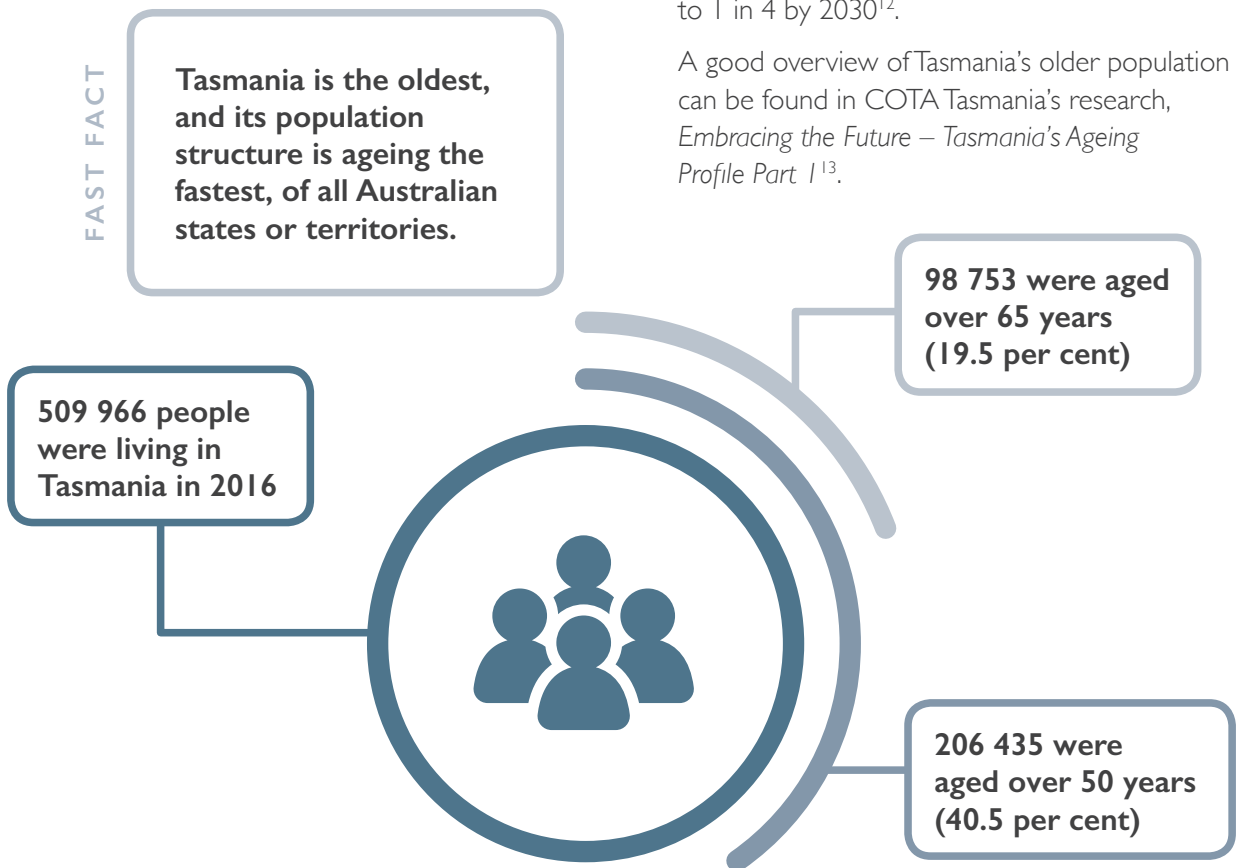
FAST FACT

Tasmania is the oldest, and its population structure is ageing the fastest, of all Australian states or territories.

to 1 in 4 by 2030$^{12}$.

A good overview of Tasmania's older population can be found in COTA Tasmania's research, *Embracing the Future – Tasmania's Ageing Profile Part 1*$^{13}$.

98 753 were aged over 65 years (19.5 per cent)

509 966 people were living in Tasmania in 2016

206 435 were aged over 50 years (40.5 per cent)